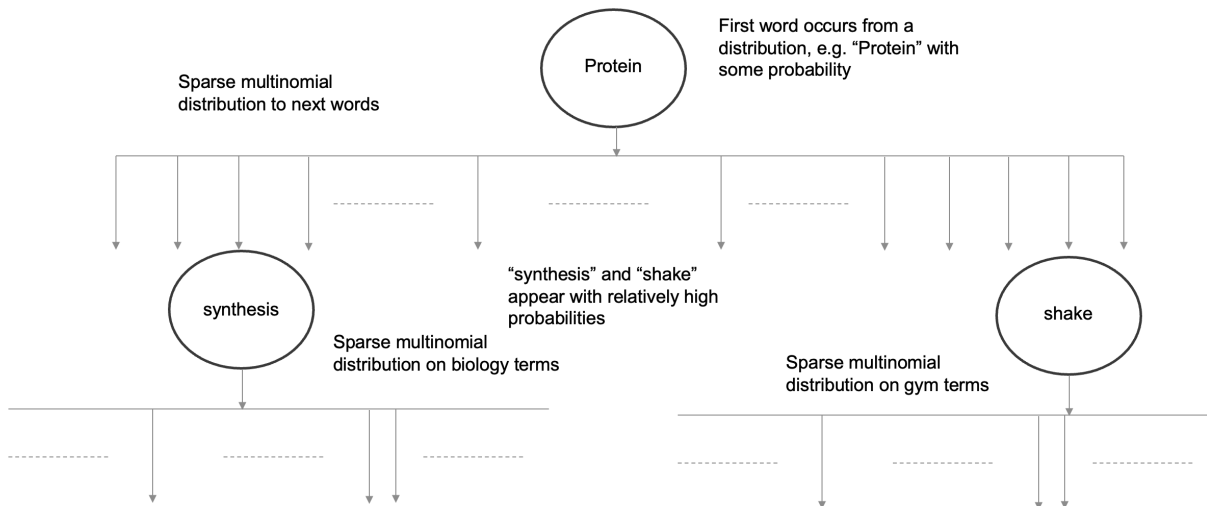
Protein

First word occurs from a distribution, e.g. “Protein” with some probability

Sparse multinomial distribution to next words

synthesis

“synthesis” and “shake” appear with relatively high probabilities

shake

Sparse multinomial distribution on biology terms

Sparse multinomial distribution on gym terms